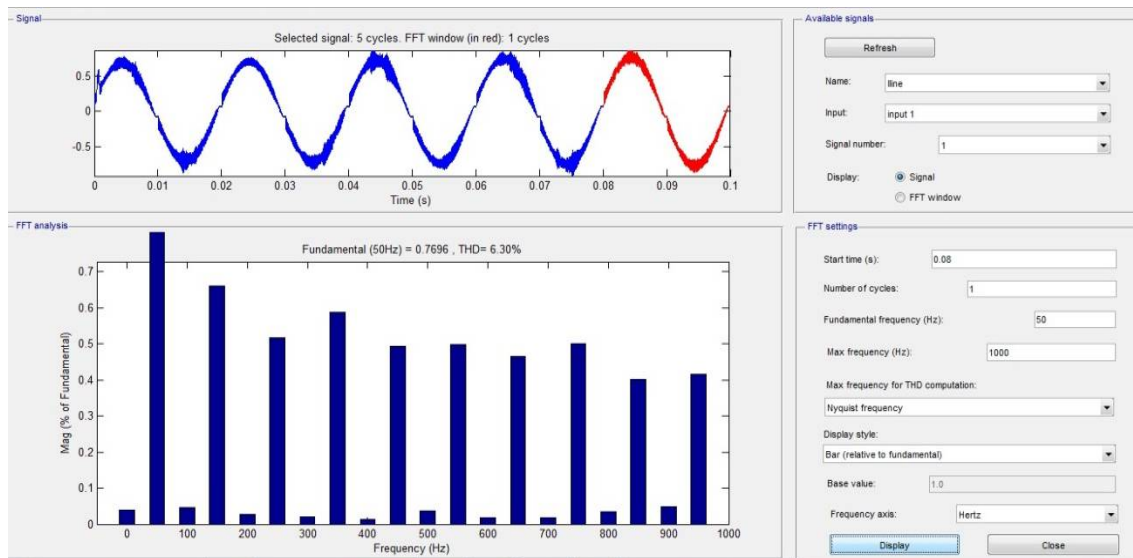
Signal

Selected signal: 5 cycles. FFT window (in red): 1 cycles

0.5
0
-0.5
0 0.01 0.02 0.03 0.04 0.05 0.06 0.07 0.08 0.09 0.1
Time (s)

Available signals

Refresh

Name: Iline

Input: input 1

Signal number: 1

Display: Signal
FFT window

FFT analysis

Fundamental (50Hz) = 0.7696 , THD= 6.30%

Mag (% of Fundamental)
0.7
0.6
0.5
0.4
0.3
0.2
0.1
0
0 100 200 300 400 500 600 700 800 900 1000
Frequency (Hz)

FFT settings

Start time (s): 0.08

Number of cycles: 1

Fundamental frequency (Hz): 50

Max frequency (Hz): 1000

Max frequency for THD computation:

Nyquist frequency

Display style:

Bar (relative to fundamental)

Base value: 1.0

Frequency axis: Hertz

Display

Close